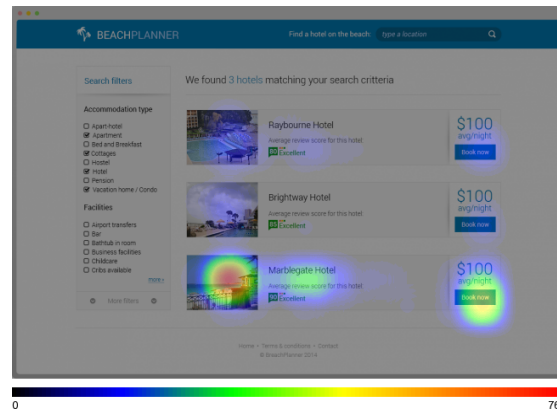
BEACHPLANNER

Find a hotel on the beach: type a location

Search filters

We found 3 hotels matching your search critteria

Accommodation type

Apart-hotel
Apartment
Bed and Breakfast
Cottages
Hostel
Hotel
Pension
Vacation home / Condo

Facilities

Airport transfers
Bar
Bathtub in room
Business facilities
Childcare
Cribs available

more

More filters

Raybourne Hotel
Average review score for this hotel
9.0 Excellent
$100
avg/night
Book now

Brightway Hotel
Average review score for this hotel
9.0 Excellent
$100
avg/night
Book now

Marblegate Hotel
Average review score for this hotel
9.0 Excellent
$100
avg/night
Book now

Home · Terms & conditions · Contact
© BeachPlanner 2014

0
76